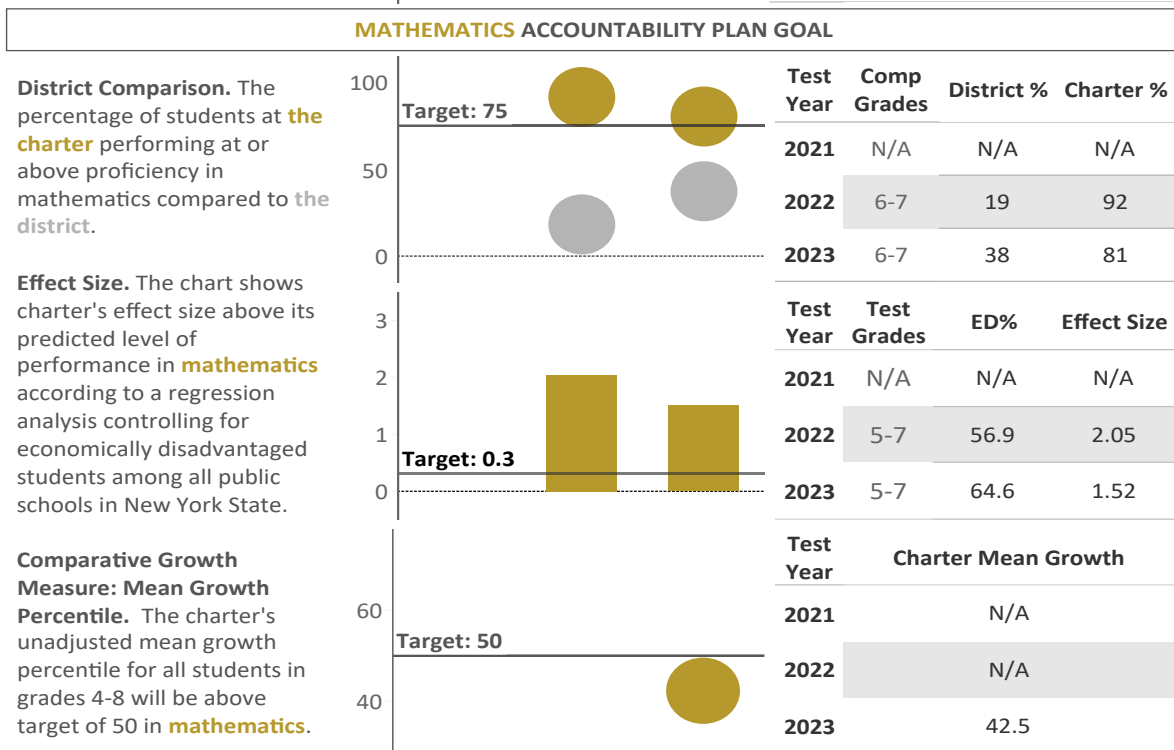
MATHEMATICS ACCOUNTABILITY PLAN GOAL

District Comparison. The percentage of students at the charter performing at or above proficiency in mathematics compared to the district.

100
Target: 75
50
0

| Test Year | Comp Grades | District % | Charter % |
|---|---|---|---|
| 2021 | N/A | N/A | N/A |
| 2022 | 6-7 | 19 | 92 |
| 2023 | 6-7 | 38 | 81 |

Effect Size. The chart shows charter's effect size above its predicted level of performance in mathematics according to a regression analysis controlling for economically disadvantaged students among all public schools in New York State.

3
2
1
Target: 0.3
0

| Test Year | Test Grades | ED% | Effect Size |
|---|---|---|---|
| 2021 | N/A | N/A | N/A |
| 2022 | 5-7 | 56.9 | 2.05 |
| 2023 | 5-7 | 64.6 | 1.52 |

Comparative Growth Measure: Mean Growth Percentile. The charter's unadjusted mean growth percentile for all students in grades 4-8 will be above target of 50 in mathematics.

60
Target: 50
40

| Test Year | Charter Mean Growth |
|---|---|
| 2021 | N/A |
| 2022 | N/A |
| 2023 | 42.5 |